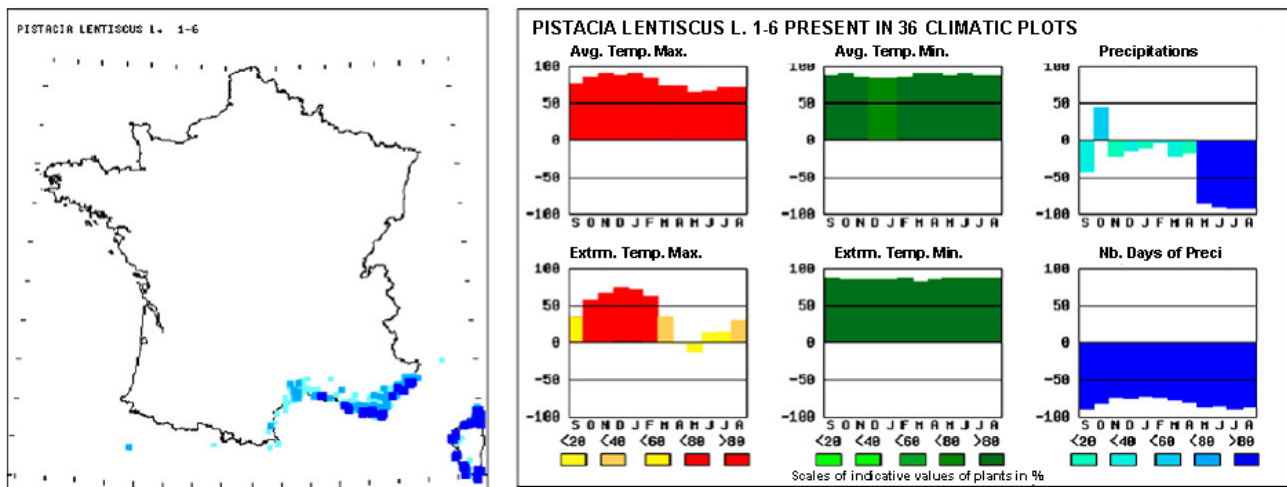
PISTACIA LENTISCUS L. 1-6

PISTACIA LENTISCUS L. 1-6 PRESENT IN 36 CLIMATIC PLOTS

Avg. Temp. Max.
100
50
0
-50
-100
S O N D J F M A M J J A

Avg. Temp. Min.
100
50
0
-50
-100
S O N D J F M A M J J A

Precipitations
100
50
0
-50
-100
S O N D J F M A M J J A

Extrm. Temp. Max.
100
50
0
-50
-100
S O N D J F M A M J J A

Extrm. Temp. Min.
100
50
0
-50
-100
S O N D J F M A M J J A

Nb. Days of Preci
100
50
0
-50
-100
S O N D J F M A M J J A

<20 <40 <60 <80 >80
<20 <40 <60 <80 >80
<20 <40 <60 <80 >80

Scales of indicative values of plants in %